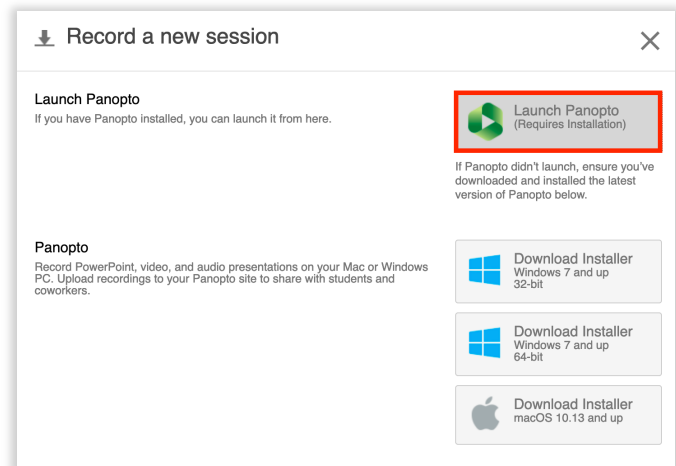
Record a new session

Launch Panopto
If you have Panopto installed, you can launch it from here.

Launch Panopto
(Requires Installation)

If Panopto didn't launch, ensure you've downloaded and installed the latest version of Panopto below.

Panopto
Record PowerPoint, video, and audio presentations on your Mac or Windows PC. Upload recordings to your Panopto site to share with students and coworkers.

Download Installer
Windows 7 and up
32-bit

Download Installer
Windows 7 and up
64-bit

Download Installer
macOS 10.13 and up